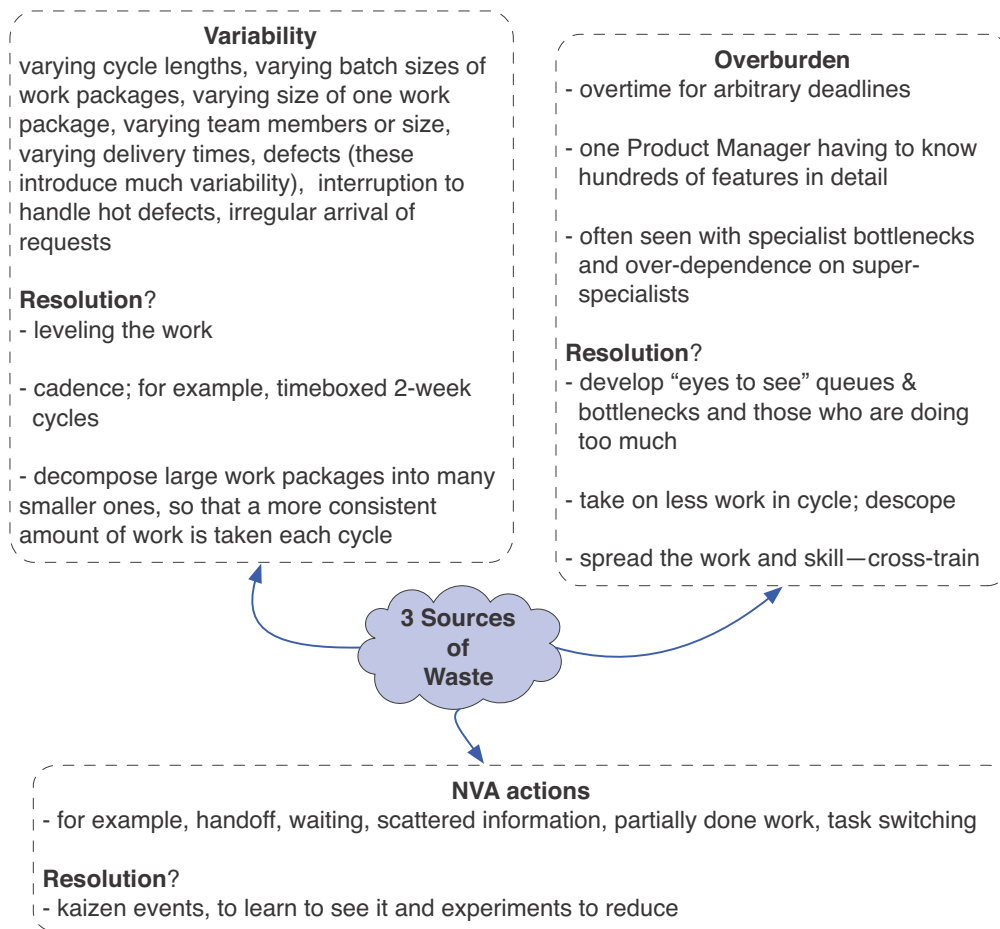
**Variability**
varying cycle lengths, varying batch sizes of work packages, varying size of one work package, varying team members or size, varying delivery times, defects (these introduce much variability), interruption to handle hot defects, irregular arrival of requests

**Resolution**?
- leveling the work

- cadence; for example, timeboxed 2-week cycles

- decompose large work packages into many smaller ones, so that a more consistent amount of work is taken each cycle

**Overburden**
- overtime for arbitrary deadlines

- one Product Manager having to know hundreds of features in detail

- often seen with specialist bottlenecks and over-dependence on super-specialists

**Resolution**?
- develop "eyes to see" queues & bottlenecks and those who are doing too much

- take on less work in cycle; descope

- spread the work and skill—cross-train

**3 Sources of Waste**

**NVA actions**
- for example, handoff, waiting, scattered information, partially done work, task switching

**Resolution**?
- kaizen events, to learn to see it and experiments to reduce